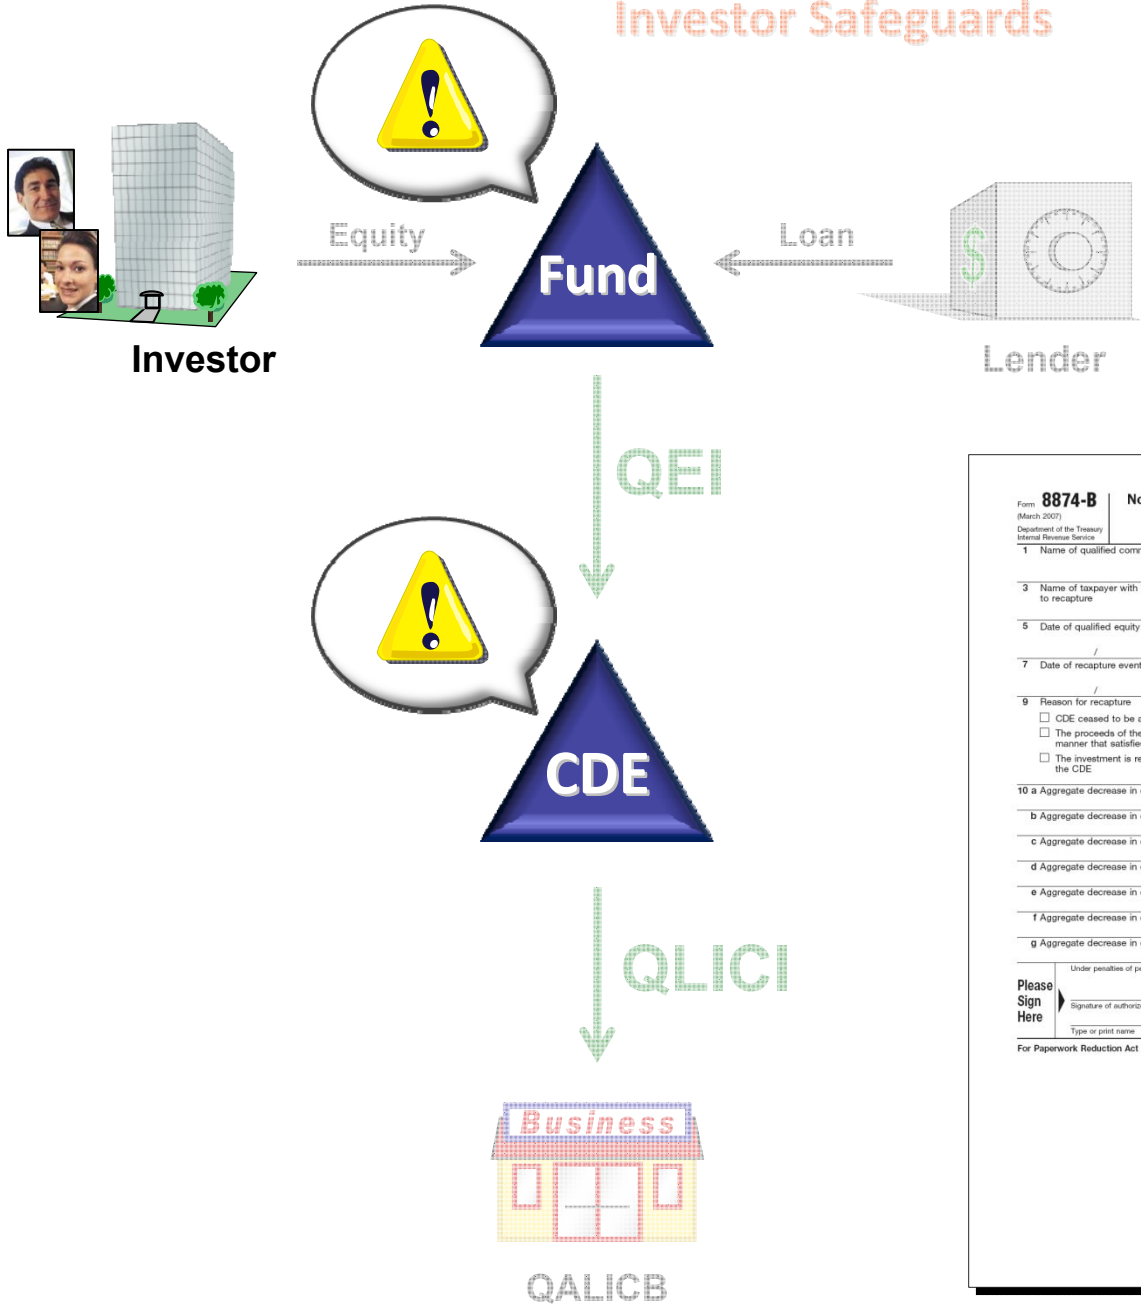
Investor Safeguards

Investor

Equity

Fund

Loan

Lender

QEI

CDE

QLICI

Business

QALICB

Form 8874-B
(March 2007)
Department of the Treasury
Internal Revenue Service

No

1 Name of qualified comr

3 Name of taxpayer with
to recapture

5 Date of qualified equity

/

7 Date of recapture event

/

9 Reason for recapture

CDE ceased to be a

The proceeds of the
manner that satisfie

The investment is re
the CDE

10 a Aggregate decrease in

b Aggregate decrease in

c Aggregate decrease in

d Aggregate decrease in

e Aggregate decrease in

f Aggregate decrease in

g Aggregate decrease in

Please Sign Here

Under penalties of p

Signature of authoriz

Type or print name

For Paperwork Reduction Act